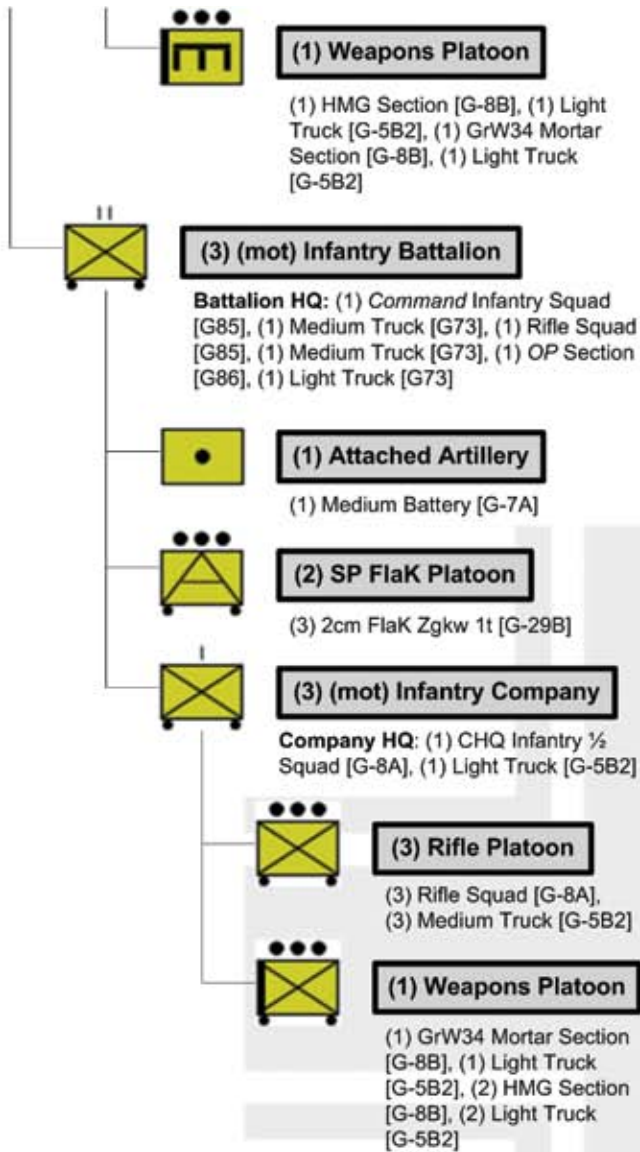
(1) Weapons Platoon

(1) HMG Section [G-8B], (1) Light Truck [G-5B2], (1) GrW34 Mortar Section [G-8B], (1) Light Truck [G-5B2]

II

(3) (mot) Infantry Battalion

**Battalion HQ:** (1) *Command* Infantry Squad [G85], (1) Medium Truck [G73], (1) Rifle Squad [G85], (1) Medium Truck [G73], (1) *OP* Section [G86], (1) Light Truck [G73]

(1) Attached Artillery

(1) Medium Battery [G-7A]

(2) SP FlaK Platoon

(3) 2cm FlaK Zgkw 1t [G-29B]

I

(3) (mot) Infantry Company

**Company HQ**: (1) CHQ Infantry ½ Squad [G-8A], (1) Light Truck [G-5B2]

(3) Rifle Platoon

(3) Rifle Squad [G-8A], (3) Medium Truck [G-5B2]

(1) Weapons Platoon

(1) GrW34 Mortar Section [G-8B], (1) Light Truck [G-5B2], (2) HMG Section [G-8B], (2) Light Truck [G-5B2]